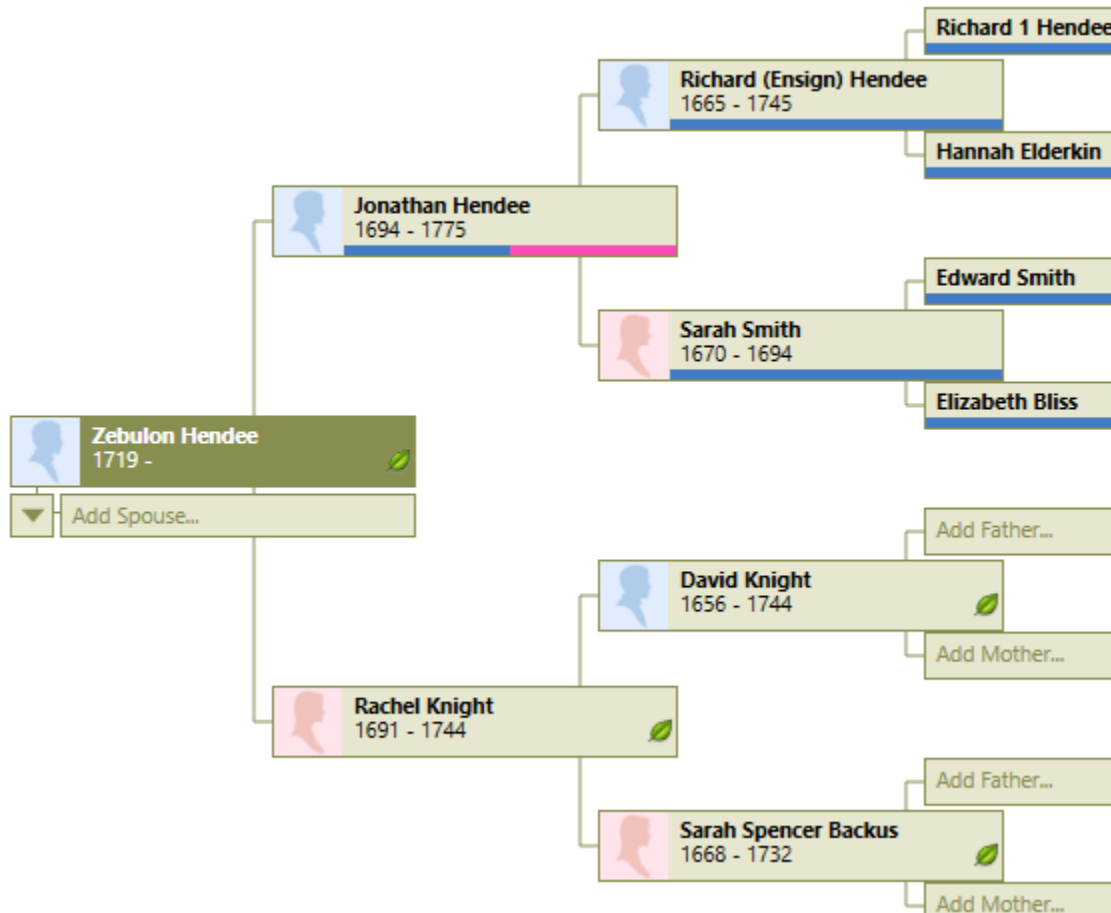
Richard 1 Hendee

Richard (Ensign) Hendee
1665 - 1745

Hannah Elderkin

Jonathan Hendee
1694 - 1775

Edward Smith

Sarah Smith
1670 - 1694

Elizabeth Bliss

Zebulon Hendee
1719 -

Add Spouse...

Add Father...

David Knight
1656 - 1744

Add Mother...

Rachel Knight
1691 - 1744

Add Father...

Sarah Spencer Backus
1668 - 1732

Add Mother...